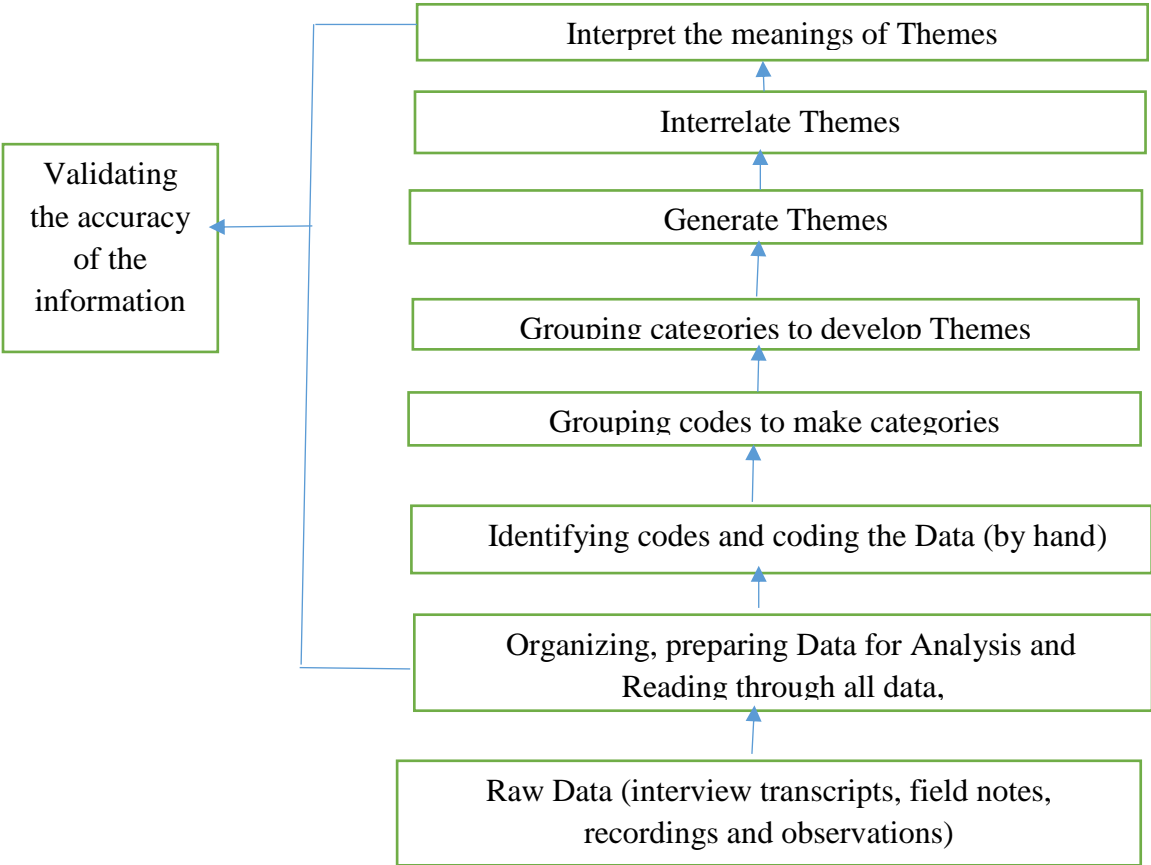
Interpret the meanings of Themes

Interrelate Themes

Generate Themes

Grouping categories to develop Themes

Grouping codes to make categories

Identifying codes and coding the Data (by hand)

Organizing, preparing Data for Analysis and Reading through all data,

Raw Data (interview transcripts, field notes, recordings and observations)

Validating the accuracy of the information